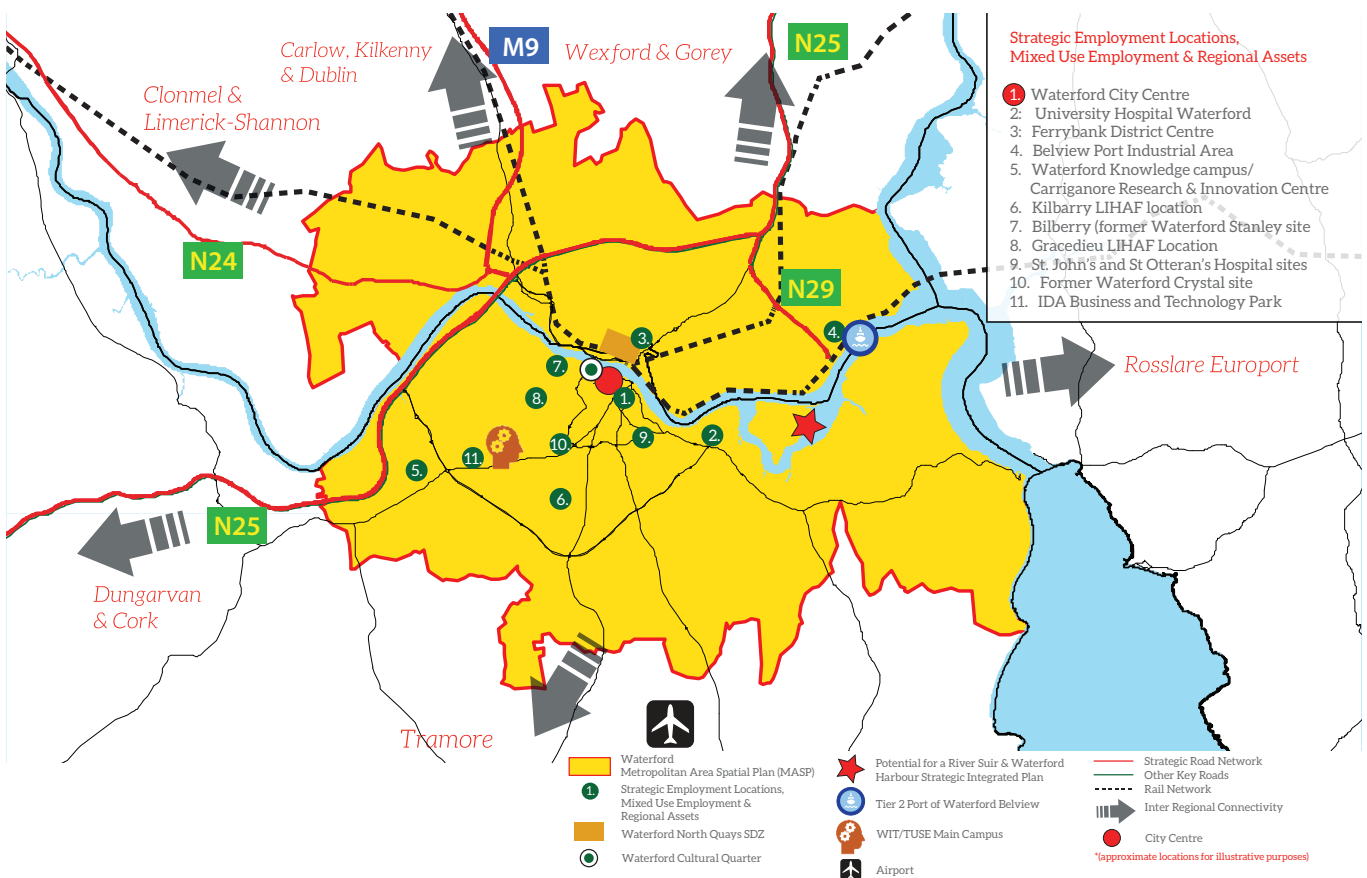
Strategic Employment Locations, Mixed Use Employment & Regional Assets

1. Waterford City Centre
2. University Hospital Waterford
3: Ferrybank District Centre
4. Belview Port Industrial Area
5. Waterford Knowledge campus/ Carriganore Research & Innovation Centre
6. Kilbarry LIHAF location
7. Bilberry (former Waterford Stanley site
8. Gracedieu LIHAF Location
9. St. John's and St Otteran's Hospital sites
10. Former Waterford Crystal site
11. IDA Business and Technology Park

Carlow, Kilkenny & Dublin
M9
Wexford & Gorey
N25
Clonmel & Limerick-Shannon
N24
N29
Rosslare Europort
N25
Dungarvan & Cork
Tramore

3. 7. 8. 1. 4. 10. 9. 2. 5. 11. 6.

Waterford Metropolitan Area Spatial Plan (MASP)
1. Strategic Employment Locations, Mixed Use Employment & Regional Assets
Waterford North Quays SDZ
Waterford Cultural Quarter
Potential for a River Suir & Waterford Harbour Strategic Integrated Plan
Tier 2 Port of Waterford Belview
WIT/TUSE Main Campus
Airport
Strategic Road Network
Other Key Roads
Rail Network
Inter Regional Connectivity
City Centre
*(approximate locations for illustrative purposes)